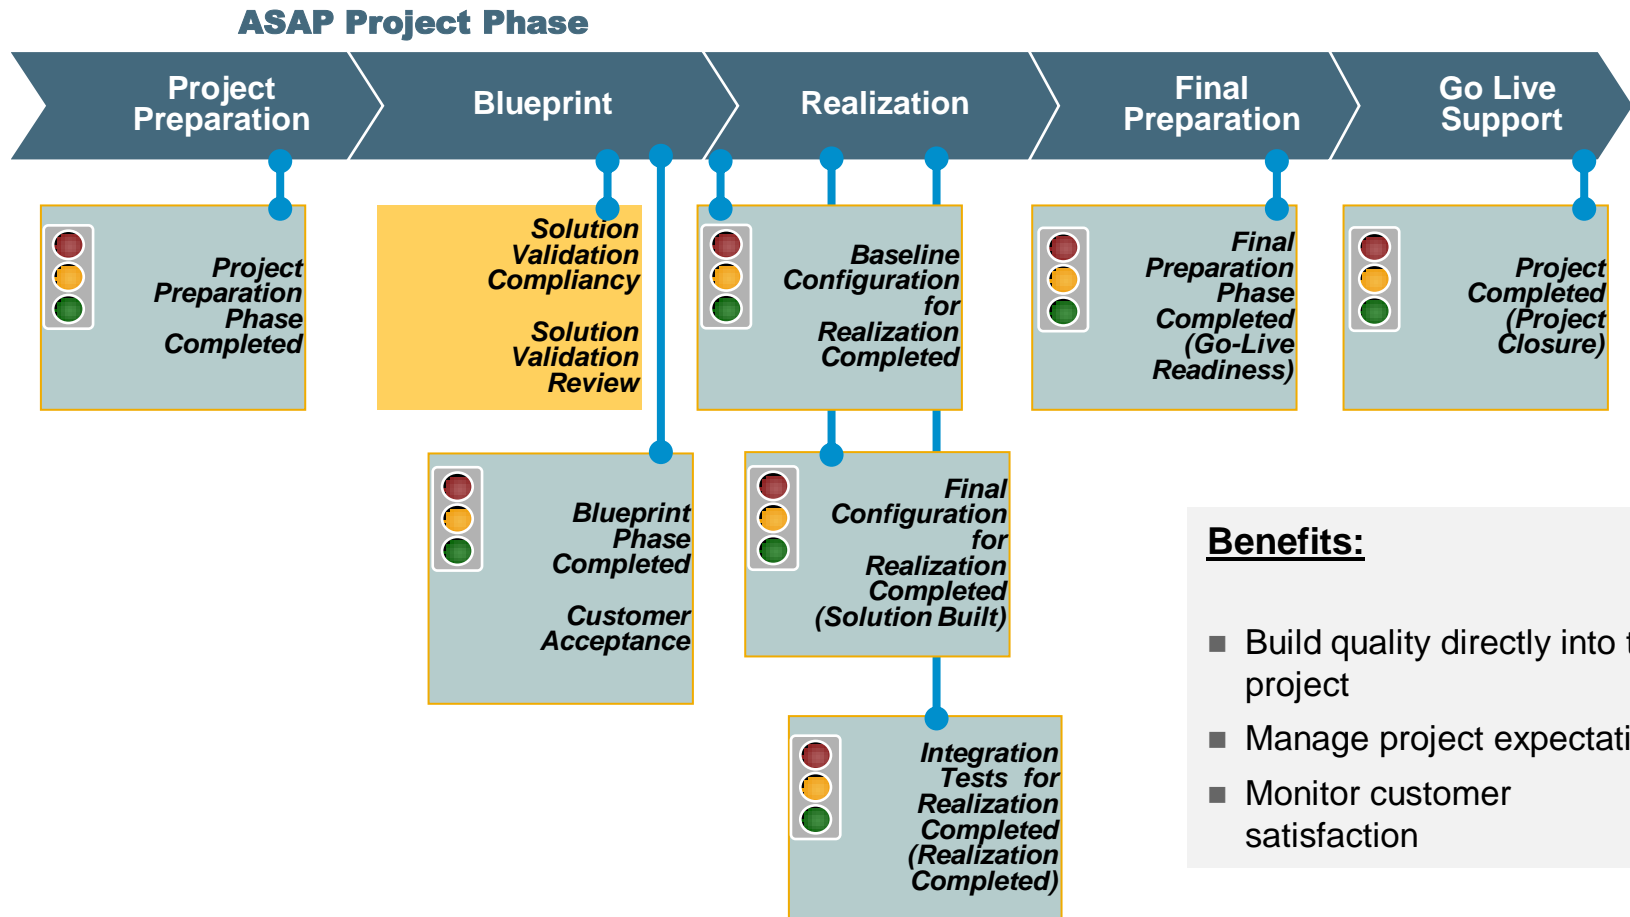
ASAP Project Phase

Project Preparation

Blueprint

Realization

Final Preparation

Go Live Support

Project Preparation Phase Completed

Solution Validation Compliancy

Solution Validation Review

Baseline Configuration for Realization Completed

Final Preparation Phase Completed (Go-Live Readiness)

Project Completed (Project Closure)

Blueprint Phase Completed

Customer Acceptance

Final Configuration for Realization Completed (Solution Built)

Integration Tests for Realization Completed (Realization Completed)

Benefits:

■ Build quality directly into t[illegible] project

■ Manage project expectati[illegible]

■ Monitor customer satisfaction